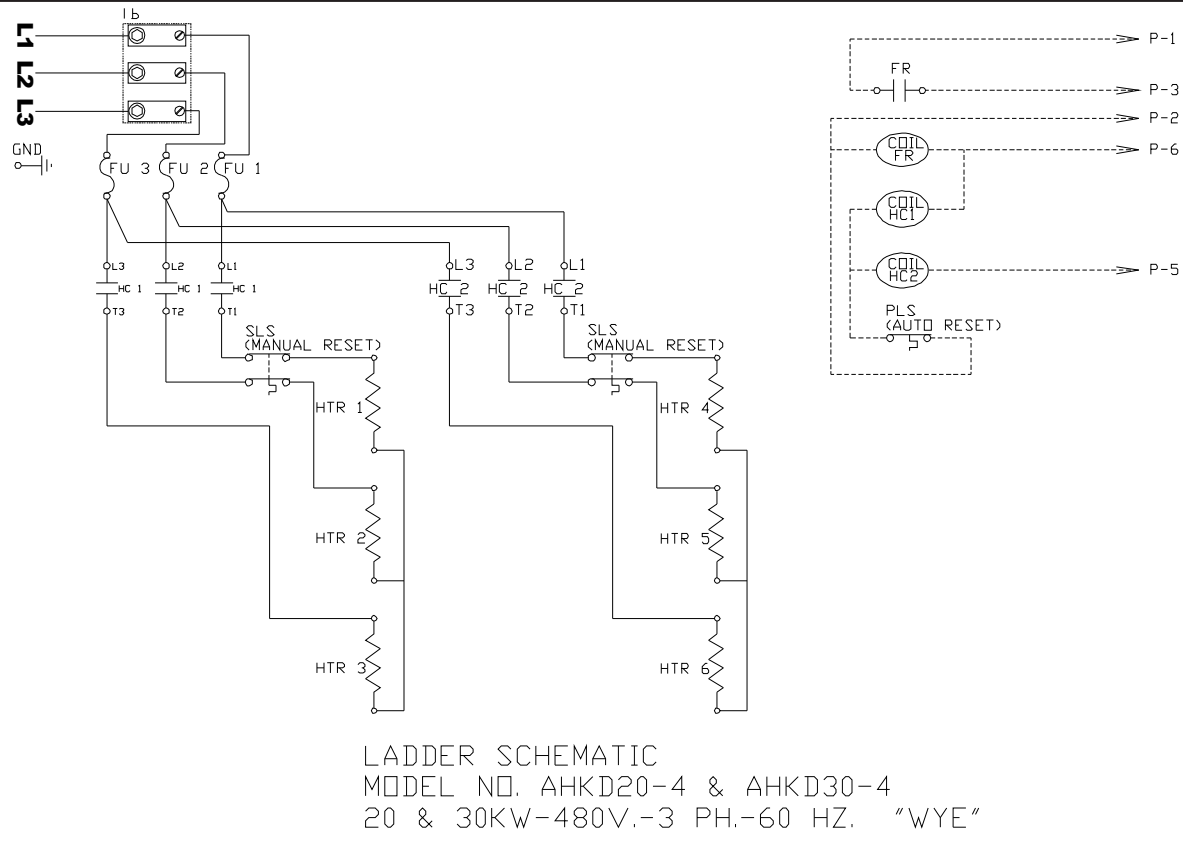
TB
L1
L2
L3
GND
FU 3
FU 2
FU 1
L3
HC 1
T3
L2
HC 1
T2
L1
HC 1
T1
L3
HC 2
T3
L2
HC 2
T2
L1
HC 2
T1
SLS
(MANUAL RESET)
HTR 1
HTR 2
HTR 3
SLS
(MANUAL RESET)
HTR 4
HTR 5
HTR 6
P-1
FR
P-3
P-2
COIL FR
P-6
COIL HC1
COIL HC2
P-5
PLS
(AUTO RESET)

LADDER SCHEMATIC
MODEL NO. AHKD20-4 & AHKD30-4
20 & 30KW-480V.-3 PH.-60 HZ. "WYE"